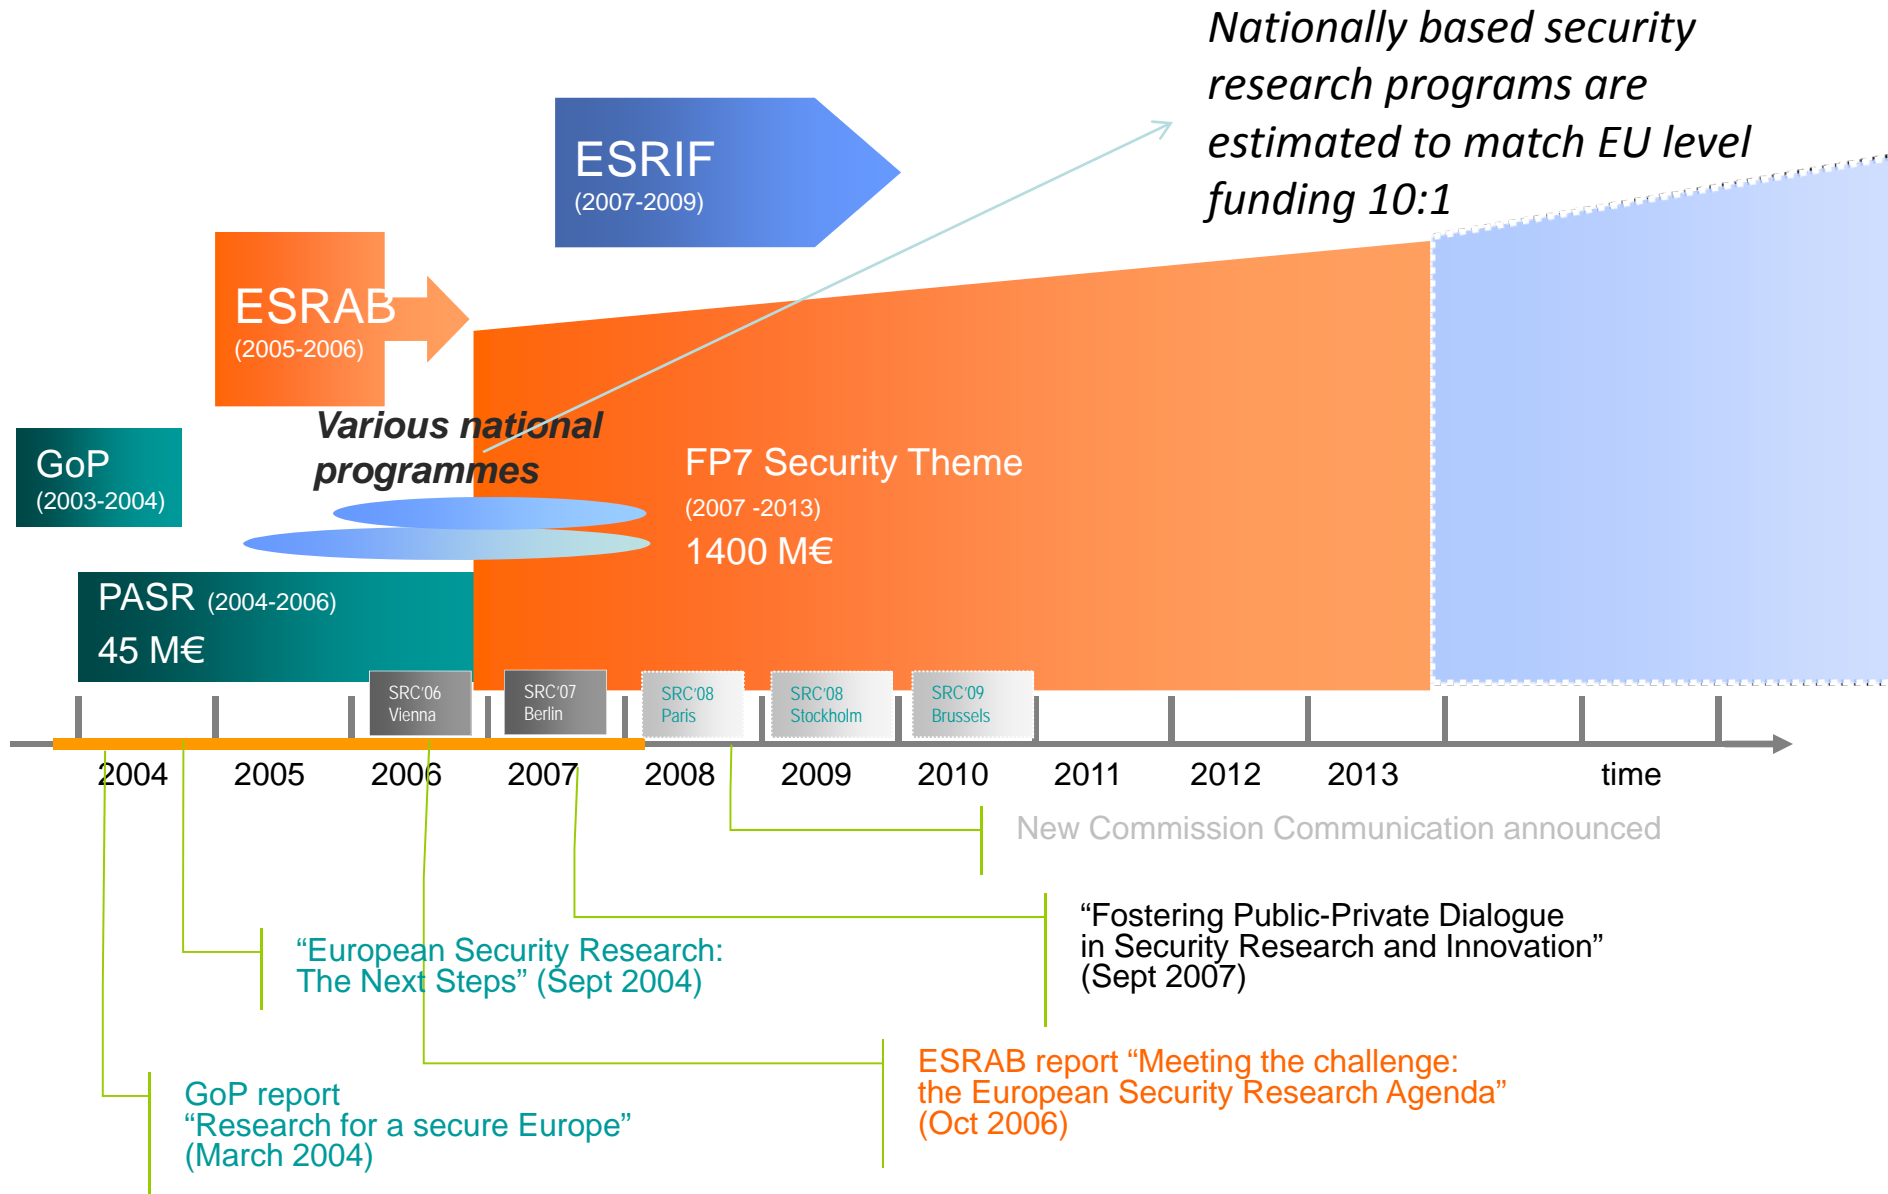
Nationally based security research programs are estimated to match EU level funding 10:1

ESRIF
(2007-2009)

ESRAB
(2005-2006)

Various national programmes

GoP
(2003-2004)

FP7 Security Theme
(2007 -2013)
1400 M€

PASR (2004-2006)
45 M€

SRC'06
Vienna

SRC'07
Berlin

SRC'08
Paris

SRC'08
Stockholm

SRC'09
Brussels

2004 2005 2006 2007 2008 2009 2010 2011 2012 2013 time

New Commission Communication announced

“Fostering Public-Private Dialogue in Security Research and Innovation” (Sept 2007)

“European Security Research: The Next Steps” (Sept 2004)

ESRAB report “Meeting the challenge: the European Security Research Agenda” (Oct 2006)

GoP report
“Research for a secure Europe”
(March 2004)